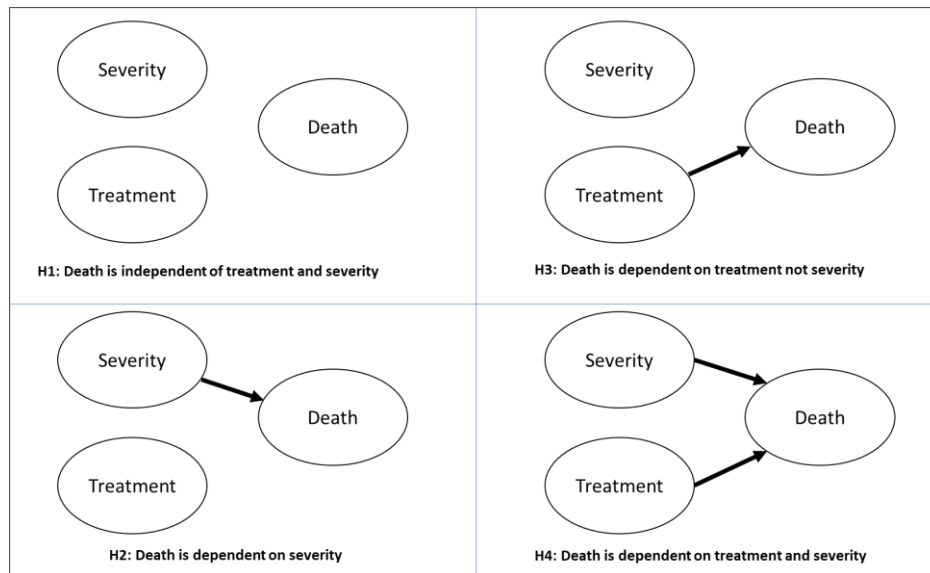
Severity

Death

Treatment

H1: Death is independent of treatment and severity

Severity

Death

Treatment

H3: Death is dependent on treatment not severity

Severity

Death

Treatment

H2: Death is dependent on severity

Severity

Death

Treatment

H4: Death is dependent on treatment and severity